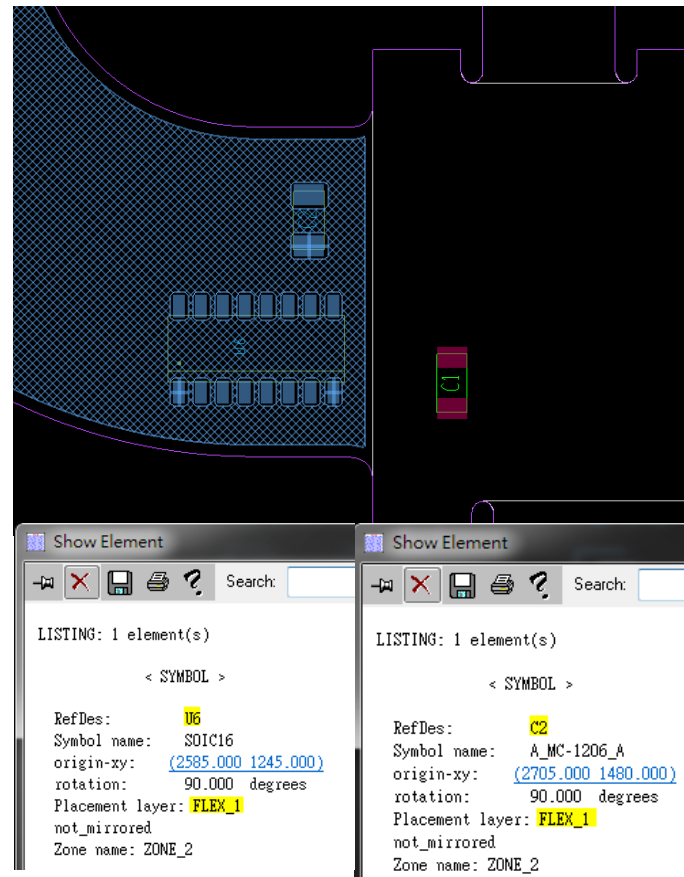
C1

Show Element

Search:

LISTING: 1 element(s)

< SYMBOL >

RefDes: U6
Symbol name: SOIC16
origin-xy: (2585.000 1245.000)
rotation: 90.000 degrees
Placement layer: FLEX_1
not_mirrored
Zone name: ZONE_2

Show Element

Search:

LISTING: 1 element(s)

< SYMBOL >

RefDes: C2
Symbol name: A_MC-1206_A
origin-xy: (2705.000 1480.000)
rotation: 90.000 degrees
Placement layer: FLEX_1
not_mirrored
Zone name: ZONE_2